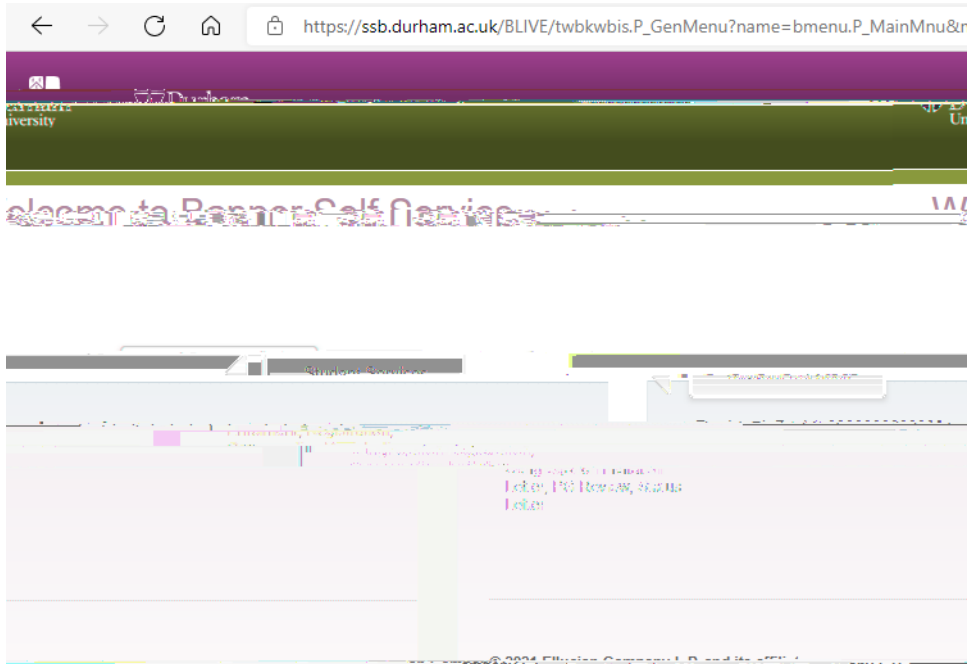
https://ssb.durham.ac.uk/BLIVE/twbkwbis.P_GenMenu?name=bmenu.P_MainMnu&n

Durham
University

elcome to Banner Self Service

Student Services

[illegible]

Letter, PG Review, Status
Letter

© 2021 Ellucian Company L.P. and its affili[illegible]